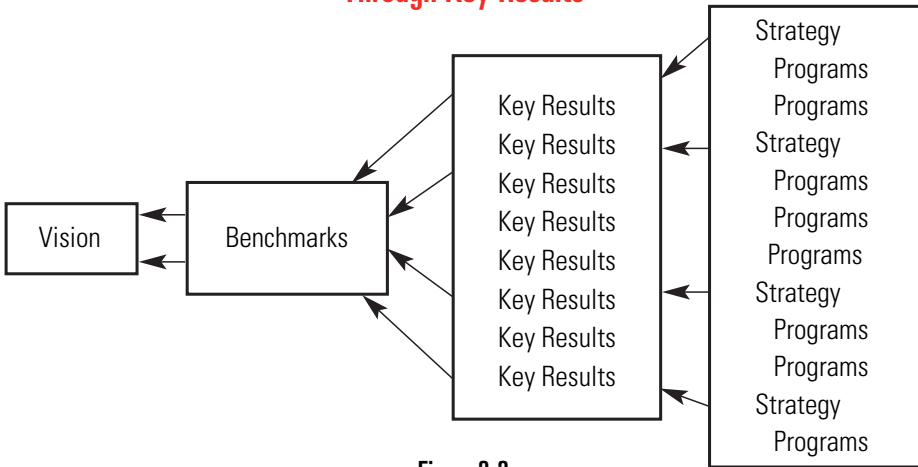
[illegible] Key Results

Vision

Benchmarks

Key Results
Key Results
Key Results
Key Results
Key Results
Key Results
Key Results
Key Results

Strategy
Programs
Programs
Strategy
Programs
Programs
Programs
Strategy
Programs
Programs
Strategy
Programs

Figure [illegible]